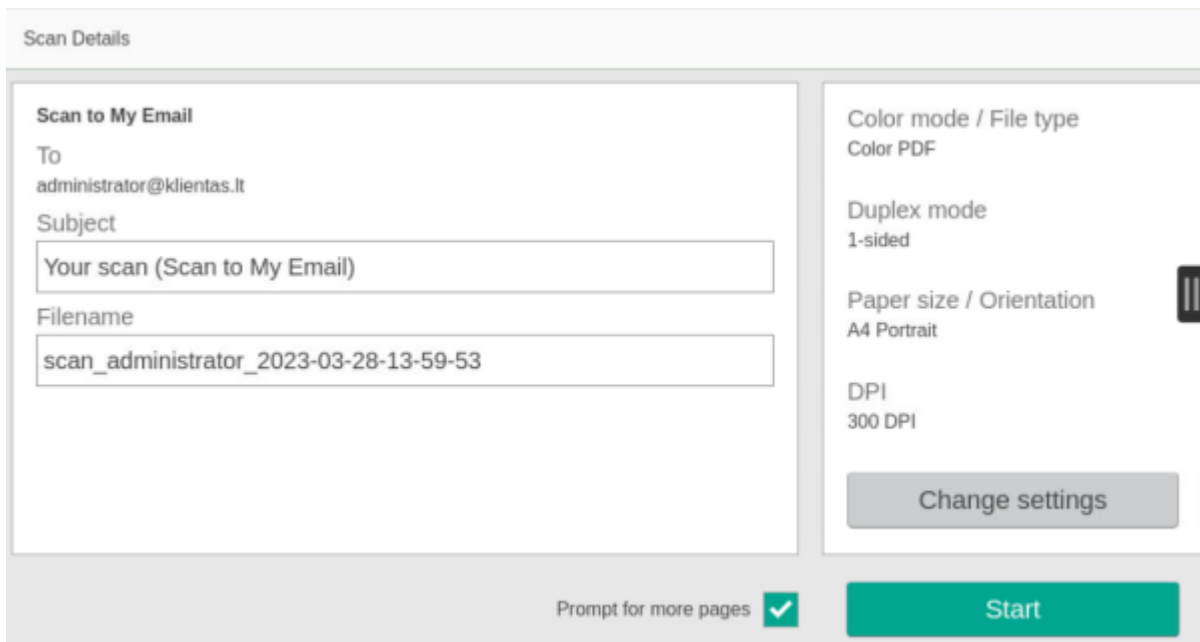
Scan Details

Scan to My Email

To
administrator@klientas.lt

Subject
Your scan (Scan to My Email)

Filename
scan_administrator_2023-03-28-13-59-53

Color mode / File type
Color PDF

Duplex mode
1-sided

Paper size / Orientation
A4 Portrait

DPI
300 DPI

Change settings

Prompt for more pages

Start